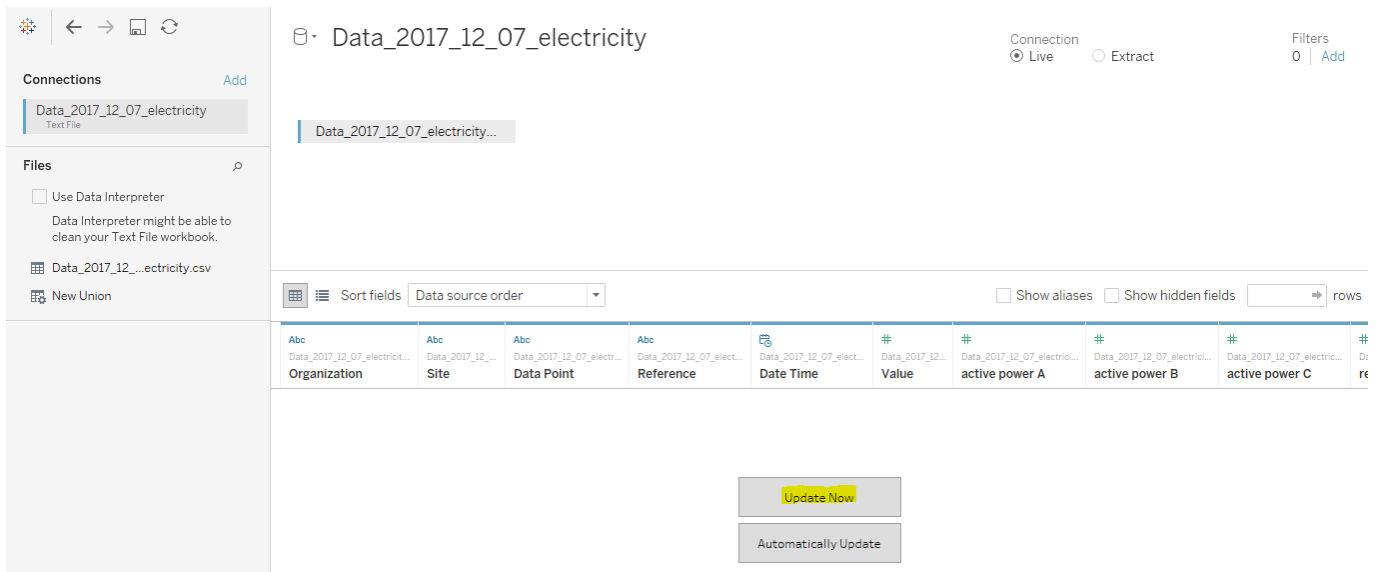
Connections Add

Data_2017_12_07_electricity
Text File

Files

Use Data Interpreter

Data Interpreter might be able to clean your Text File workbook.

Data_2017_12_...ectricity.csv

New Union

Data_2017_12_07_electricity

Connection
Live Extract

Filters
0 | Add

Data_2017_12_07_electricity...

Sort fields Data source order

Show aliases Show hidden fields rows

| Abc Data_2017_12_07_electricit... Organization | Abc Data_2017_12_... Site | Abc Data_2017_12_07_electr... Data Point | Abc Data_2017_12_07_elect... Reference | Data_2017_12_07_elect... Date Time | # Data_2017_12... Value | # Data_2017_12_07_electrici... active power A | # Data_2017_12_07_electrici... active power B | # Data_2017_12_07_electric... active power C | # Da re |
|---|---|---|---|---|---|---|---|---|---|

Update Now

Automatically Update